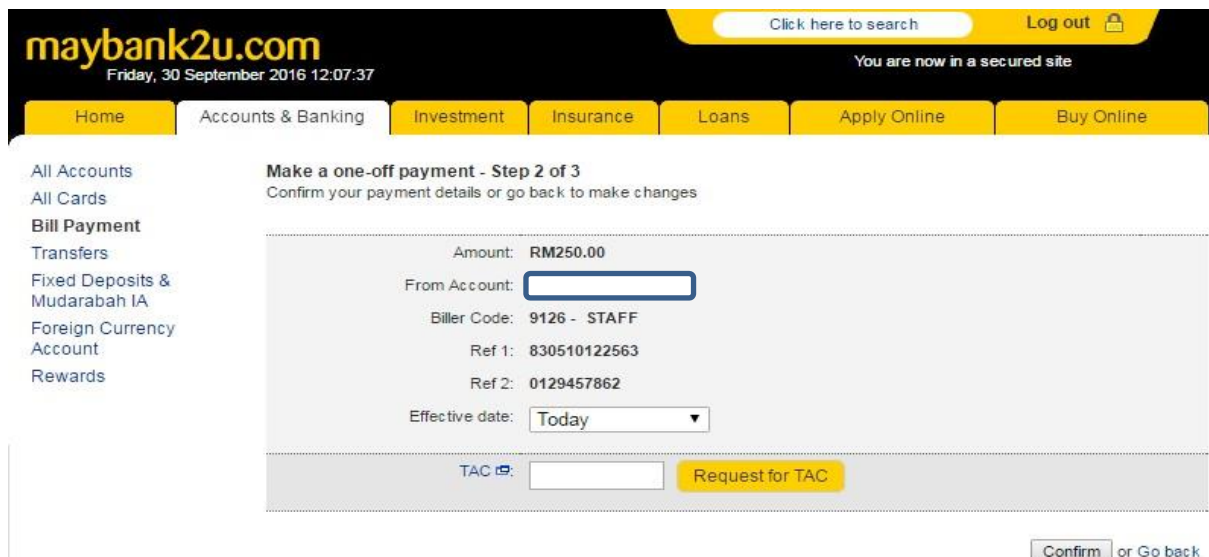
maybank2u.com
Friday, 30 September 2016 12:07:37

Click here to search

Log out

You are now in a secured site

Home | Accounts & Banking | Investment | Insurance | Loans | Apply Online | Buy Online

All Accounts
All Cards
Bill Payment
Transfers
Fixed Deposits & Mudarabah IA
Foreign Currency Account
Rewards

Make a one-off payment - Step 2 of 3
Confirm your payment details or go back to make changes

Amount: RM250.00
From Account:
Biller Code: 9126 - STAFF
Ref 1: 830510122563
Ref 2: 0129457862
Effective date: Today

TAC: Request for TAC

Confirm or Go back